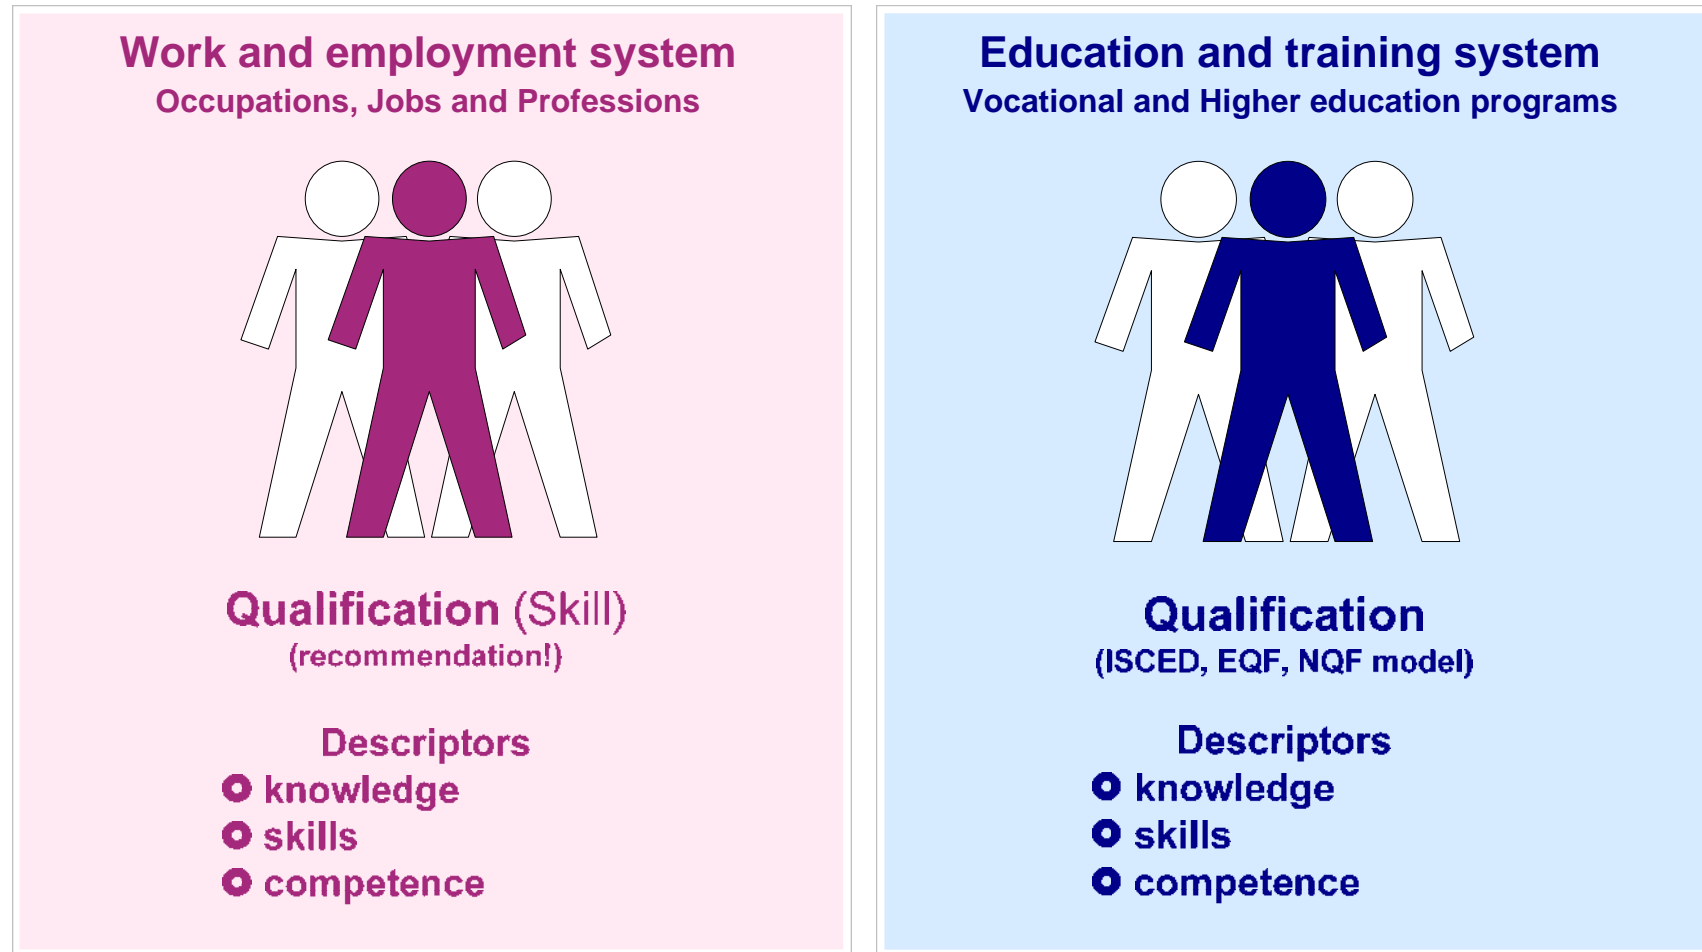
Work and employment system
Occupations, Jobs and Professions

Qualification (Skill)
(recommendation!)

Descriptors
knowledge
skills
competence

Education and training system
Vocational and Higher education programs

Qualification
(ISCED, EQF, NQF model)

Descriptors
knowledge
skills
competence